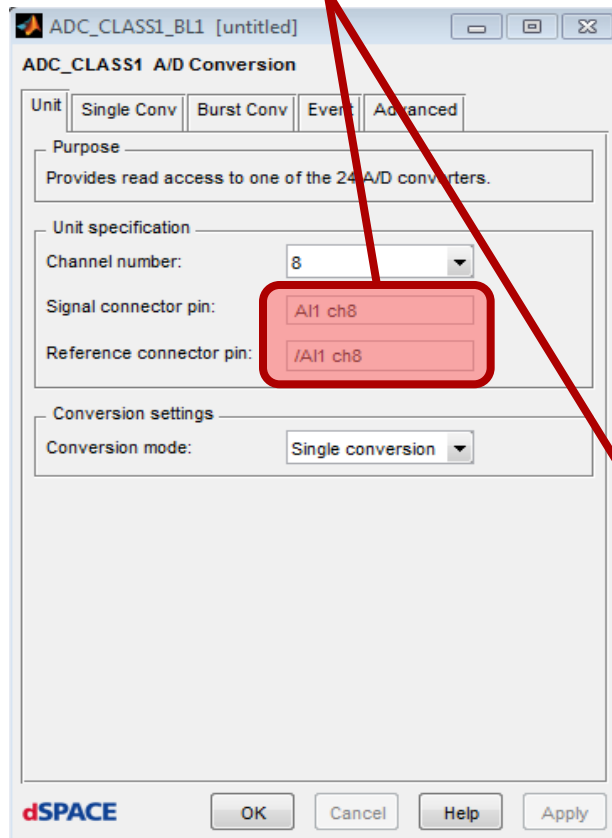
ADC_CLASS1_BL1 [untitled]

ADC_CLASS1 A/D Conversion

Unit | Single Conv | Burst Conv | Event | Advanced

Purpose

Provides read access to one of the 24 A/D converters.

Unit specification

Channel number: 8

Signal connector pin: AI1 ch8

Reference connector pin: /AI1 ch8

Conversion settings

Conversion mode: Single conversion

dSPACE

OK | Cancel | Help | Apply